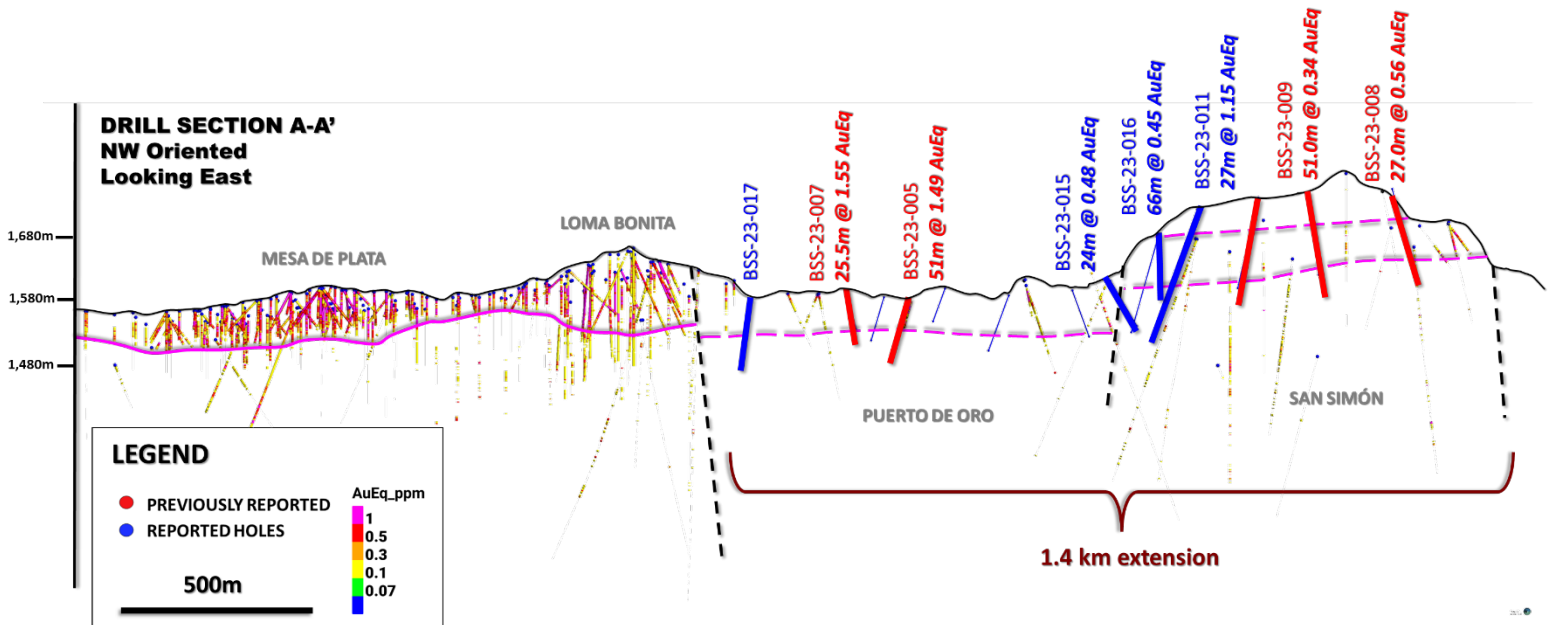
DRILL SECTION A-A'
NW Oriented
Looking East

1,680m
1,580m
1,480m

MESA DE PLATA
LOMA BONITA

BSS-23-017
BSS-23-007
25.5m @ 1.55 AuEq
BSS-23-005
51m @ 1.49 AuEq
BSS-23-015
24m @ 0.48 AuEq
BSS-23-016
66m @ 0.45 AuEq
BSS-23-011
27m @ 1.15 AuEq
BSS-23-009
51.0m @ 0.34 AuEq
BSS-23-008
27.0m @ 0.56 AuEq

PUERTO DE ORO
SAN SIMÓN

LEGEND
PREVIOUSLY REPORTED
REPORTED HOLES
AuEq_ppm
1
0.5
0.3
0.1
0.07

500m

1.4 km extension